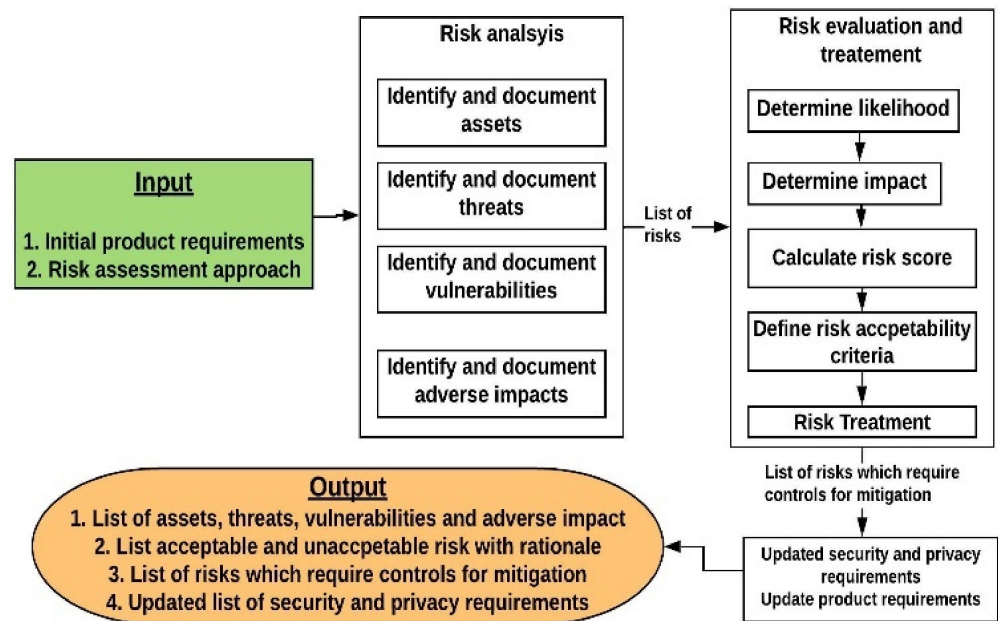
Input

1. Initial product requirements
2. Risk assessment approach

Risk analsyis

Identify and document assets

Identify and document threats

Identify and document vulnerabilities

Identify and document adverse impacts

List of risks

Risk evaluation and treatement

Determine likelihood

Determine impact

Calculate risk score

Define risk accpetability criteria

Risk Treatment

List of risks which require controls for mitigation

Updated security and privacy requirements
Update product requirements

Output

1. List of assets, threats, vulnerabilities and adverse impact
2. List acceptable and unaccpetable risk with rationale
3. List of risks which require controls for mitigation
4. Updated list of security and privacy requirements